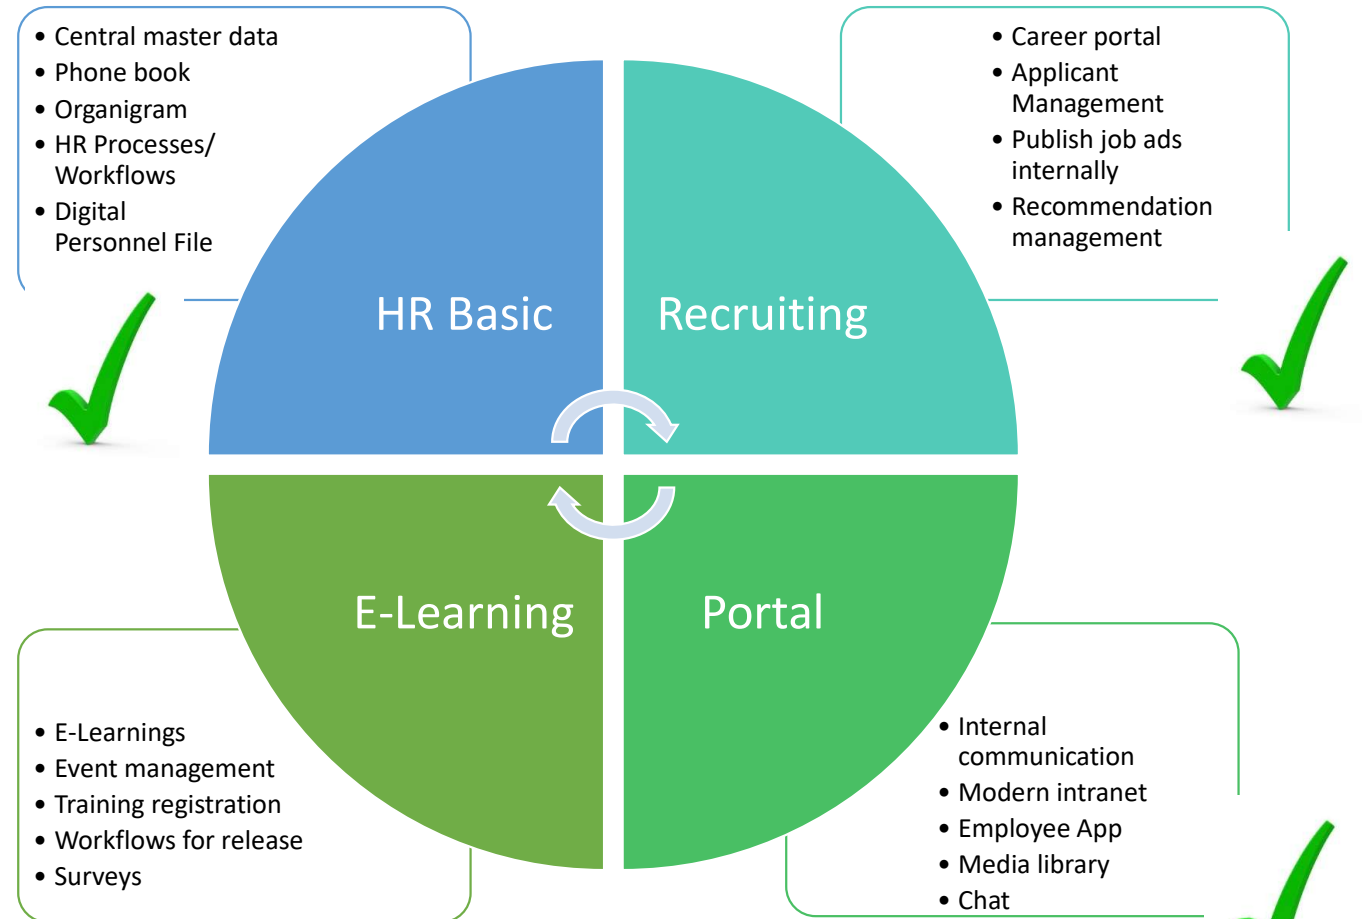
- Central master data
- Phone book
- Organigram
- HR Processes/ Workflows
- Digital Personnel File

- Career portal
- Applicant Management
- Publish job ads internally
- Recommendation management

HR Basic

Recruiting

E-Learning

Portal

- E-Learnings
- Event management
- Training registration
- Workflows for release
- Surveys

- Internal communication
- Modern intranet
- Employee App
- Media library
- Chat